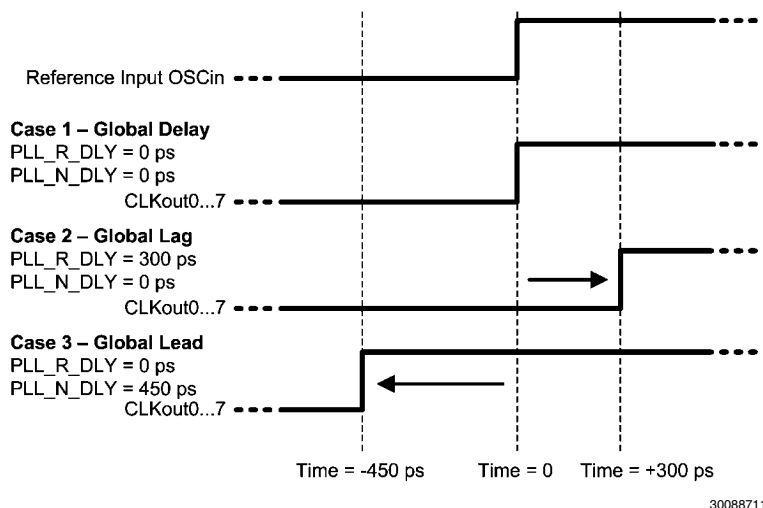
Reference Input OSCin

Case 1 – Global Delay
PLL_R_DLY = 0 ps
PLL_N_DLY = 0 ps
CLKout0...7

Case 2 – Global Lag
PLL_R_DLY = 300 ps
PLL_N_DLY = 0 ps
CLKout0...7

Case 3 – Global Lead
PLL_R_DLY = 0 ps
PLL_N_DLY = 450 ps
CLKout0...7

Time = -450 ps
Time = 0
Time = +300 ps

30088711